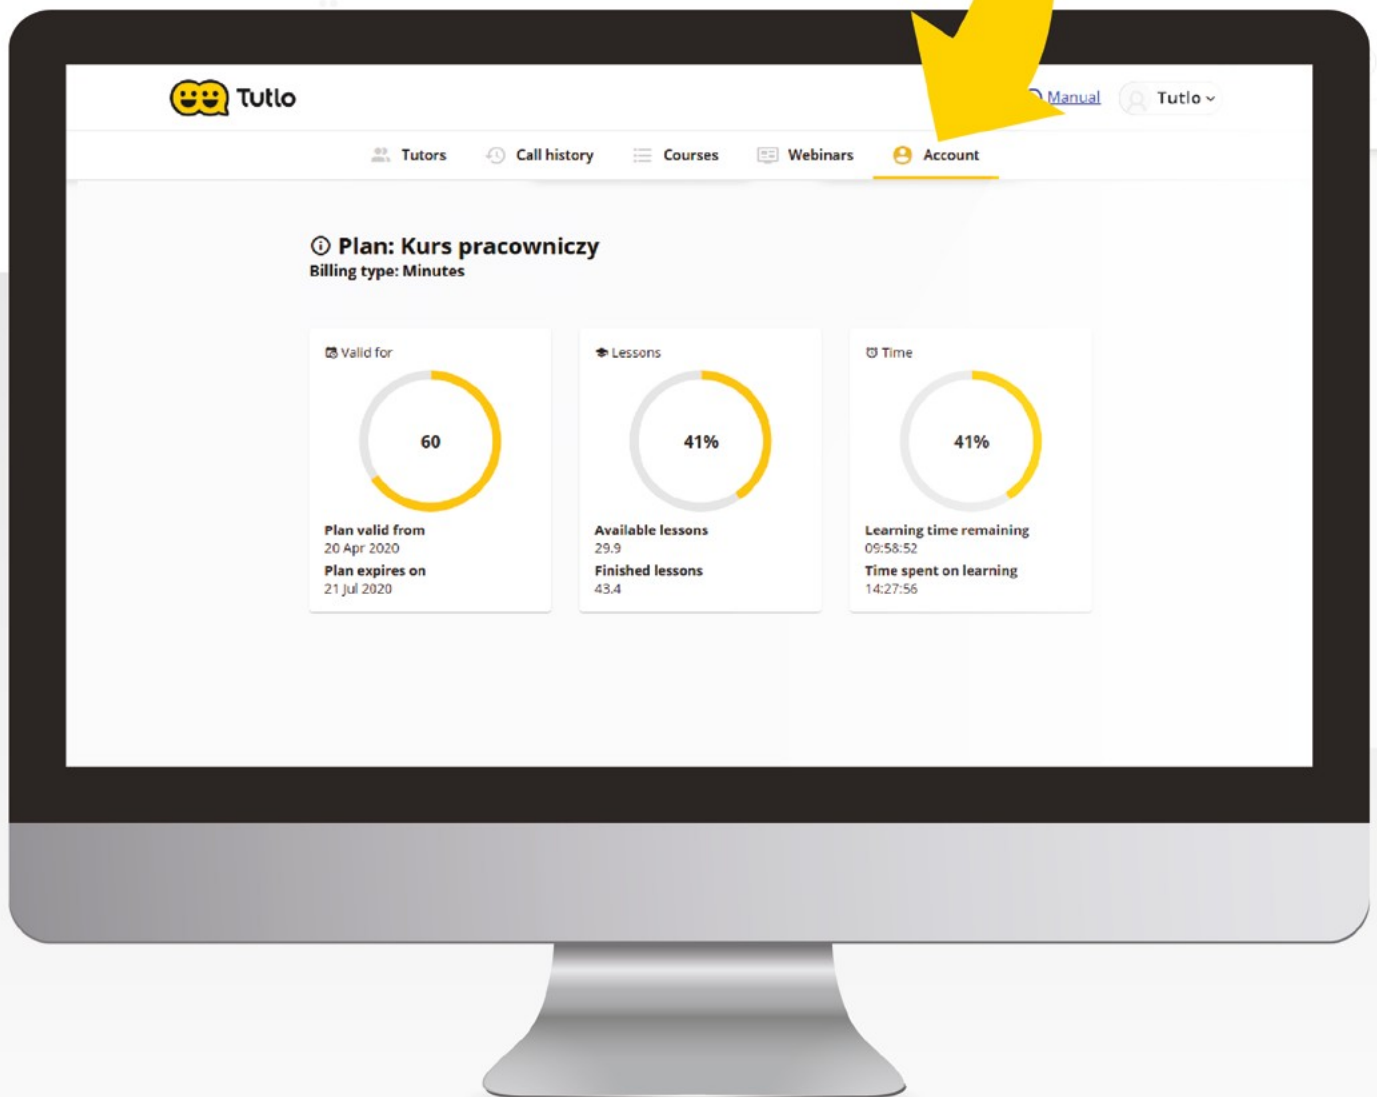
Tutlo

Manual

Tutlo

Tutors

Call history

Courses

Webinars

Account

Plan: Kurs pracowniczy
Billing type: Minutes

Valid for

60

Plan valid from
20 Apr 2020
Plan expires on
21 Jul 2020

Lessons

41%

Available lessons
29.9
Finished lessons
43.4

Time

41%

Learning time remaining
09:58:52
Time spent on learning
14:27:56